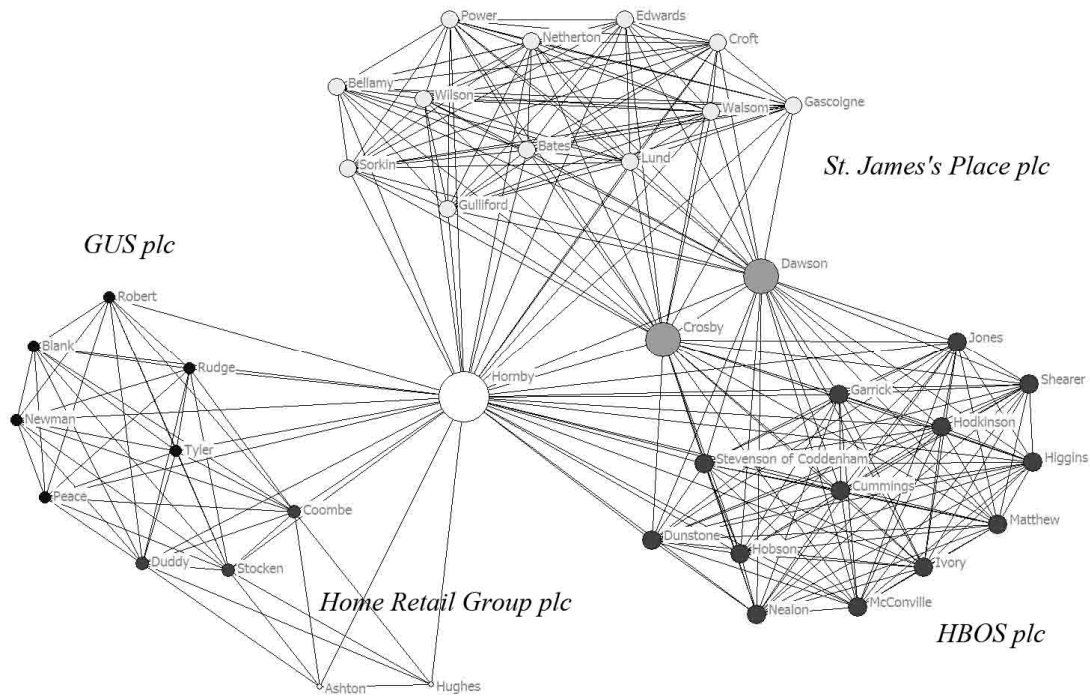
Power
Edwards
Netherton
Croft
Bellamy
Wilson
Walsom
Gascoigne
Bates
Sorkin
Lund
Gulliford
St. James's Place plc
GUS plc
Dawson
Robert
Crosby
Jones
Blank
Rudge
Hornby
Shearer
Garrick
Newman
Hodkinson
Tyler
Stevenson of Coddenham
Higgins
Cummings
Peace
Coombe
Matthew
Dunstone
Hobson
Duddy
Stocken
Ivory
Home Retail Group plc
Nealon
McConville
HBOS plc
Ashton
Hughes